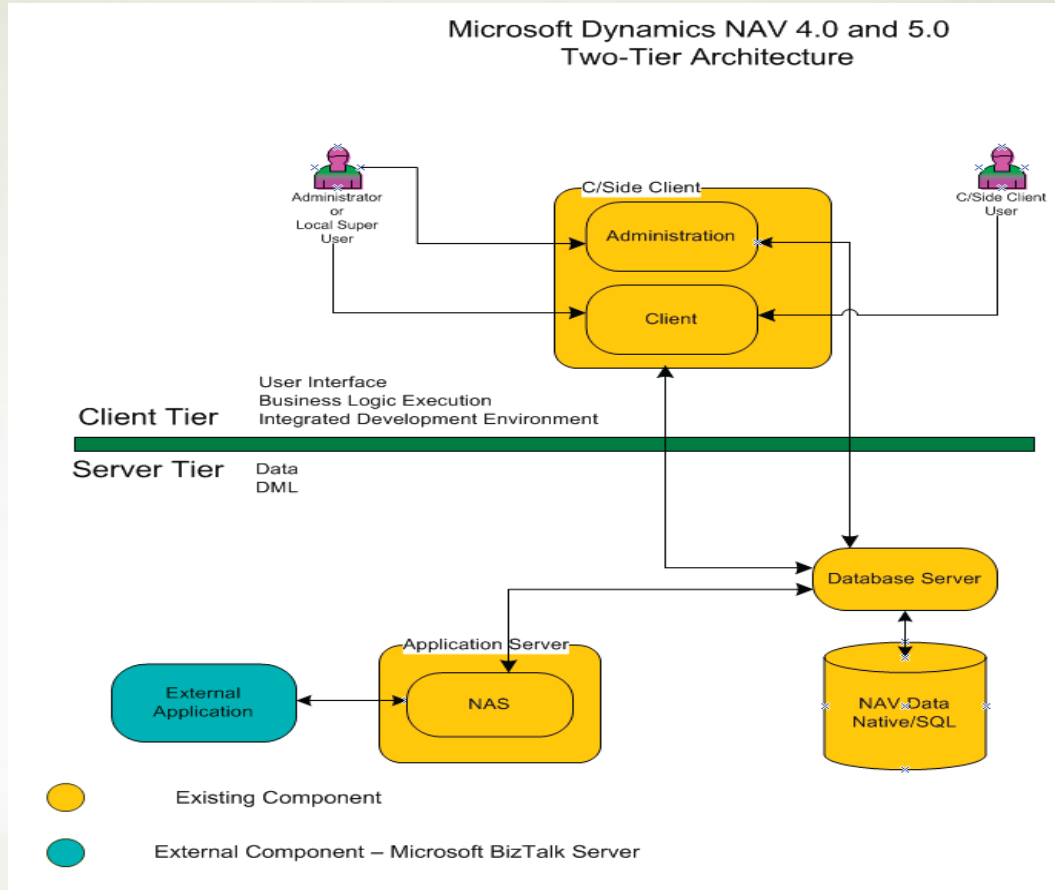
Microsoft Dynamics NAV 4.0 and 5.0
Two-Tier Architecture

Administrator or Local Super User

C/Side Client

Administration

Client

C/Side Client User

User Interface
Business Logic Execution
Integrated Development Environment

Client Tier

Server Tier

Data
DML

Database Server

Application Server

External Application

NAS

NAV Data
Native/SQL

Existing Component

External Component – Microsoft BizTalk Server